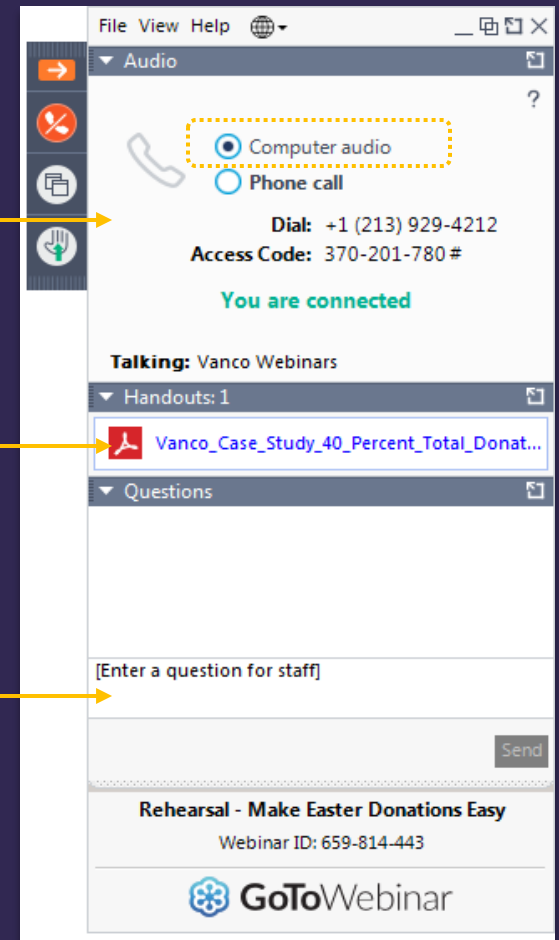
File View Help

Audio

?

Computer audio

Phone call

Dial: +1 (213) 929-4212

Access Code: 370-201-780 #

You are connected

Talking: Vanco Webinars

Handouts: 1

Vanco_Case_Study_40_Percent_Total_Donat...

Questions

[Enter a question for staff]

Send

Rehearsal - Make Easter Donations Easy

Webinar ID: 659-814-443

GoToWebinar